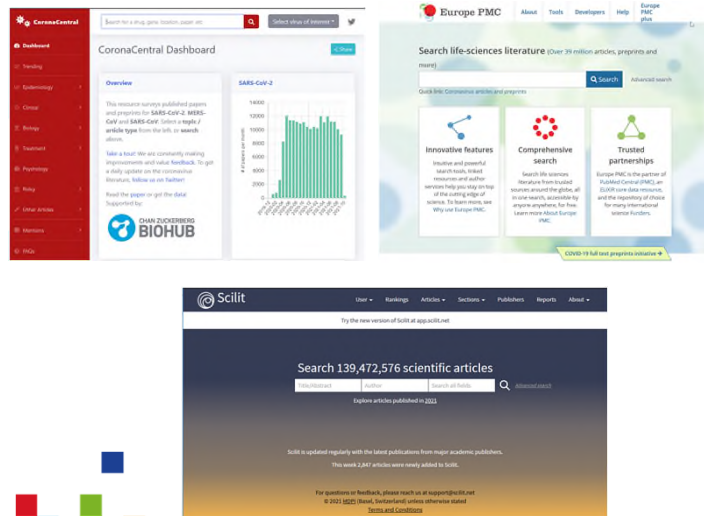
CoronaCentral

Search for a drug, gene, location, paper, etc

Select virus of interest

Dashboard
Trending
Epidemiology
Clinical
Biology
Treatment
Psychology
Policy
Other Articles
Mentions
FAQs

CoronaCentral Dashboard

Share

Overview

This resource surveys published papers and preprints for SARS-CoV-2, MERS-CoV and SARS-CoV. Select a topic / article type from the left, or search above.

Take a tour! We are constantly making improvements and value feedback. To get a daily update on the coronavirus literature, follow us on twitter!

Read the paper or get the data
Supported by:

CHAN ZUCKERBERG BIOHUB

SARS-CoV-2

14000
12000
10000
8000
6000
4000
2000
0

# of papers per month

Europe PMC

About Tools Developers Help Europe PMC plus

Search life-sciences literature (Over 39 million articles, preprints and more)

Search

Advanced search

Quick link: Coronavirus articles and preprints

Innovative features
Intuitive and powerful search tools, linked resources and author services help you stay on top of the cutting edge of science. To learn more, see Why use Europe PMC.

Comprehensive search
Search life sciences literature from trusted sources around the globe, all in one search, accessible by anyone anywhere, for free. Learn more About Europe PMC.

Trusted partnerships
Europe PMC is the partner of PubMed Central (PMC), an ELIXIR core data resource, and the repository of choice for many international science Funders.

COVID-19 full text preprints initiative

Scilit

User Rankings Articles Sections Publishers Reports About

Try the new version of Scilit at app.scilit.net

Search 139,472,576 scientific articles

Title/Abstract
Author
Search all fields
Advanced search

Explore articles published in 2021

Scilit is updated regularly with the latest publications from major academic publishers.

This week 2,847 articles were newly added to Scilit.

For questions or feedback, please reach us at support@scilit.net
© 2021 MDPI (Basel, Switzerland) unless otherwise stated
Terms and Conditions